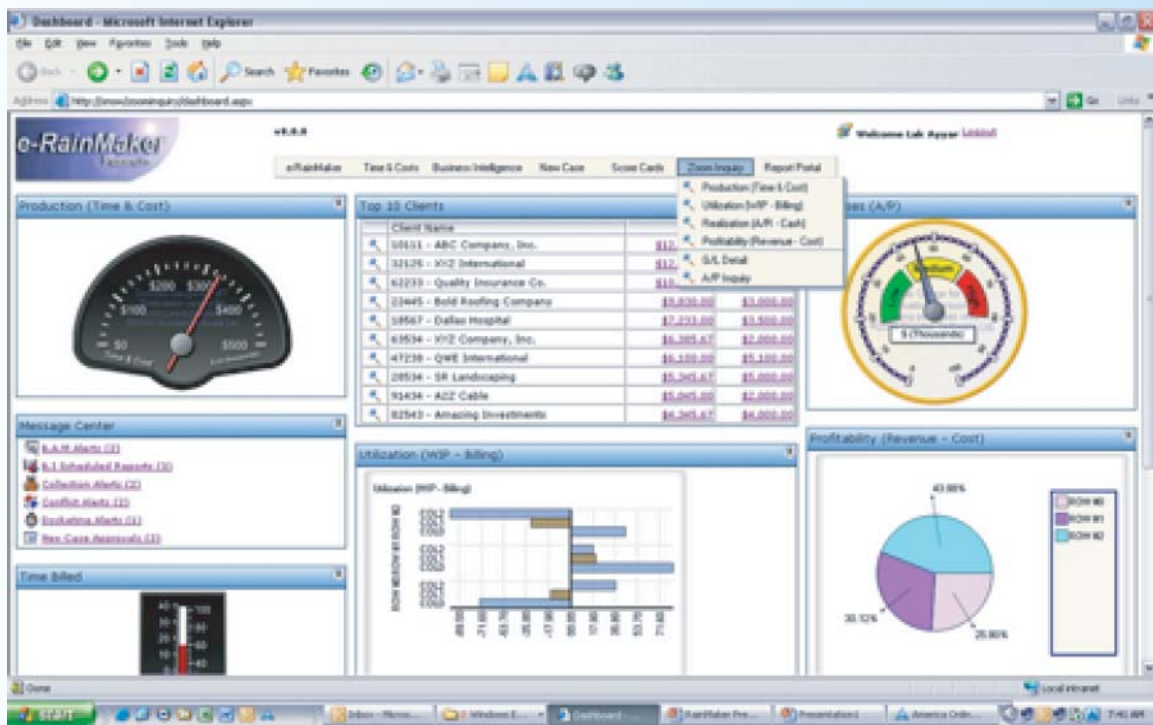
Dashboard - Microsoft Internet Explorer

File Edit View Favorites Tools Help

Back Search Favorites

Address http://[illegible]/dashboard.aspx Go Links

e-RainMaker

v4.0.0

Welcome Lak Ayyar Logout

eRainMaker Time & Costs Business Intelligence New Case Score Cards Zoom Inquiry Report Portal

Production (Time & Cost)
Utilization (WIP - Billing)
Realization (A/R - Cash)
Profitability (Revenue - Cost)
G/L Detail
A/P Inquiry

Production (Time & Cost)

$100 $200 $300 $400 $500 $0

Top 10 Clients

| Client Name | | |
|---|---|---|
| 10111 - ABC Company, Inc. | $12.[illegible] | |
| 32125 - XYZ International | $12.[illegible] | |
| 62233 - Quality Insurance Co. | $10.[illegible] | |
| 23445 - Bold Roofing Company | $9,830.00 | $3,000.00 |
| 10567 - Dallas Hospital | $7,233.00 | $3,500.00 |
| 63534 - XYZ Company, Inc. | $6,305.67 | $2,000.00 |
| 47230 - QWE International | $6,100.00 | $5,100.00 |
| 20534 - SR Landscaping | $5,345.67 | $5,000.00 |
| 91434 - AZZ Cable | $5,045.00 | $2,000.00 |
| 82543 - Amazing Investments | $4,345.67 | $4,000.00 |

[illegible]ses (A/P)

Medium

$ (Thousands)

Message Center

B.A.M. Alerts (3)
B.I. Scheduled Reports (3)
Collection Alerts (2)
Conflict Alerts (2)
Docketing Alerts (1)
New Case Approvals (3)

Utilization (WIP - Billing)

Utilization (WIP - Billing)

Profitability (Revenue - Cost)

43.88%
30.12%
25.90%

ROW #0
ROW #1
ROW #2

Time Billed

Done

Local intranet

start

Inbox - Micros... Windows E... Dashboard - ... RainMaker Pre... Presentation1 America Onlin... 7:41 AM